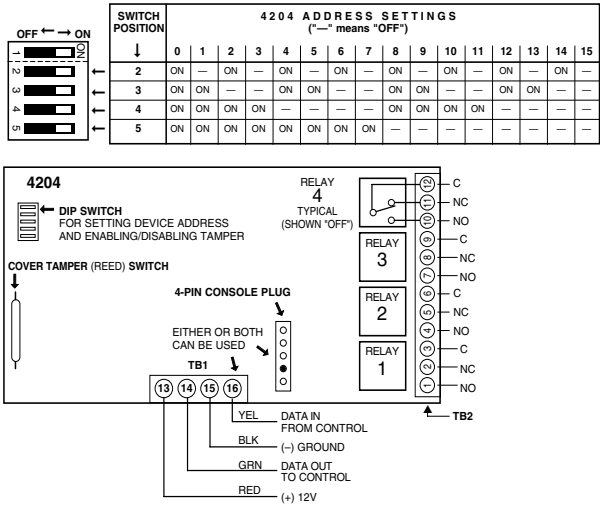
OFF ← → ON

ON

1
2 ←
3 ←
4 ←
5 ←

| SWITCH POSITION | 4204 ADDRESS SETTINGS ("—" means "OFF") | | | | | | | | | | | | | | | |
|---|---|---|---|---|---|---|---|---|---|---|---|---|---|---|---|---|
| ↓ | 0 | 1 | 2 | 3 | 4 | 5 | 6 | 7 | 8 | 9 | 10 | 11 | 12 | 13 | 14 | 15 |
| 2 | ON | — | ON | — | ON | — | ON | — | ON | — | ON | — | ON | — | ON | — |
| 3 | ON | ON | — | — | ON | ON | — | — | ON | ON | — | — | ON | ON | — | — |
| 4 | ON | ON | ON | ON | — | — | — | — | ON | ON | ON | ON | — | — | — | — |
| 5 | ON | ON | ON | ON | ON | ON | ON | ON | — | — | — | — | — | — | — | — |

4204

DIP SWITCH FOR SETTING DEVICE ADDRESS AND ENABLING/DISABLING TAMPER

COVER TAMPER (REED) SWITCH

RELAY 4 TYPICAL (SHOWN "OFF")

RELAY 3

RELAY 2

RELAY 1

4-PIN CONSOLE PLUG

EITHER OR BOTH CAN BE USED

TB1

13 14 15 16

12 C
11 NC
10 NO
9 C
8 NC
7 NO
6 C
5 NC
4 NO
3 C
2 NC
1 NO

TB2

YEL DATA IN FROM CONTROL

BLK (–) GROUND

GRN DATA OUT TO CONTROL

RED (+) 12V